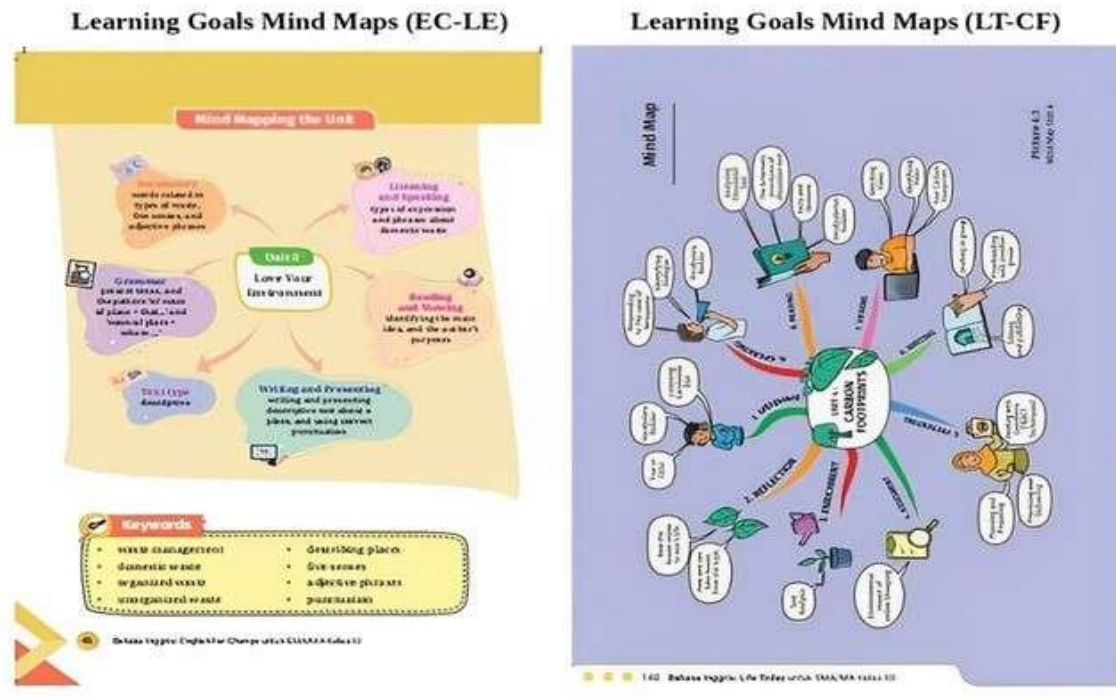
Learning Goals Mind Maps (EC-LE)

Learning Goals Mind Maps (LT-CF)

Mind Mapping the Unit

Vocabulary
words related to types of waste, five senses, and adjective phrases

Listening and Speaking
types of expression and phrases about domestic waste

Unit 2
Love Your Environment

Grammar
present tense, and the pattern of name of place + that, and 'name of place + where'

Reading and Viewing
identifying the main idea, and the author's purposes

Text type
descriptive

Writing and Presenting
writing and presenting descriptive text about a place, and using correct punctuation

Keywords

- waste management
- domestic waste
- organized waste
- unorganized waste
- describing places
- five senses
- adjective phrases
- punctuation

Bahasa Inggris: English for Change untuk SMA/MA Kelas XI

Mind Map

Picture 4.3
Mind Map Unit 4

Unit 4:
CARBON FOOTPRINTS

1. LISTENING
2. REFLECTION
3. ENRICHMENT
4. READING
5. SPEAKING
6. WRITING

140 Bahasa Inggris: Life Today untuk SMA/MA Kelas XI